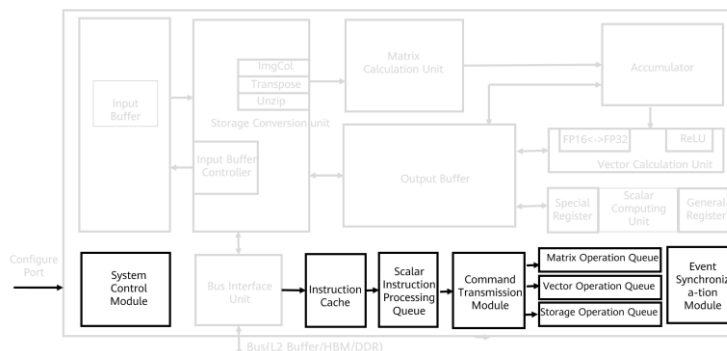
Input Buffer

ImgCol
Transpose
Unzip
Storage Conversion unit

Matrix Calculation Unit

Accumulator

FP16<->FP32
ReLU
Vector Calculation Unit

Input Buffer Controller

Output Buffer

Special Register
Scalar Computing Unit
General Register

Configure Port

System Control Module

Bus Interface Unit

Instruction Cache

Scalar Instruction Processing Queue

Command Transmission Module

Matrix Operation Queue
Vector Operation Queue
Storage Operation Queue

Event Synchroniz a-tion Module

Bus(L2 Buffer/HBM/DDR)